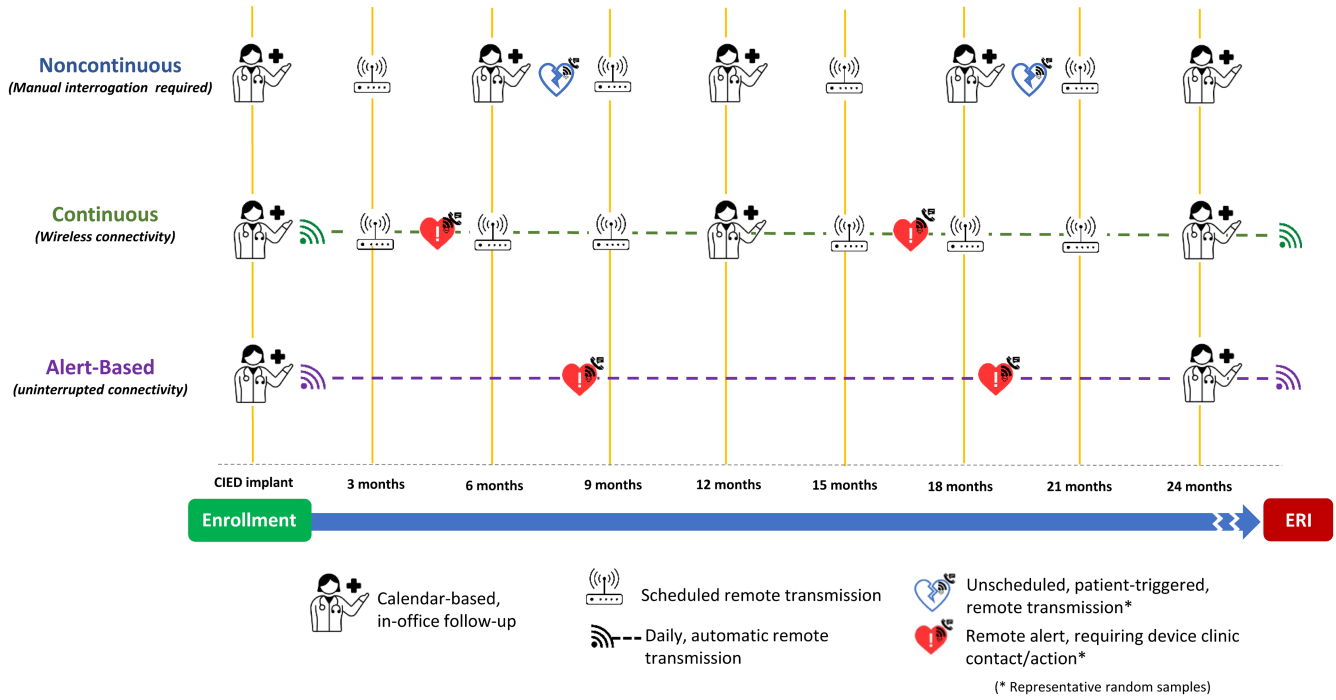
Noncontinuous
(Manual interrogation required)

Continuous
(Wireless connectivity)

Alert-Based
(uninterrupted connectivity)

CIED implant
3 months
6 months
9 months
12 months
15 months
18 months
21 months
24 months

Enrollment
ERI

Calendar-based, in-office follow-up

Scheduled remote transmission

Daily, automatic remote transmission

Unscheduled, patient-triggered, remote transmission*

Remote alert, requiring device clinic contact/action*

(* Representative random samples)